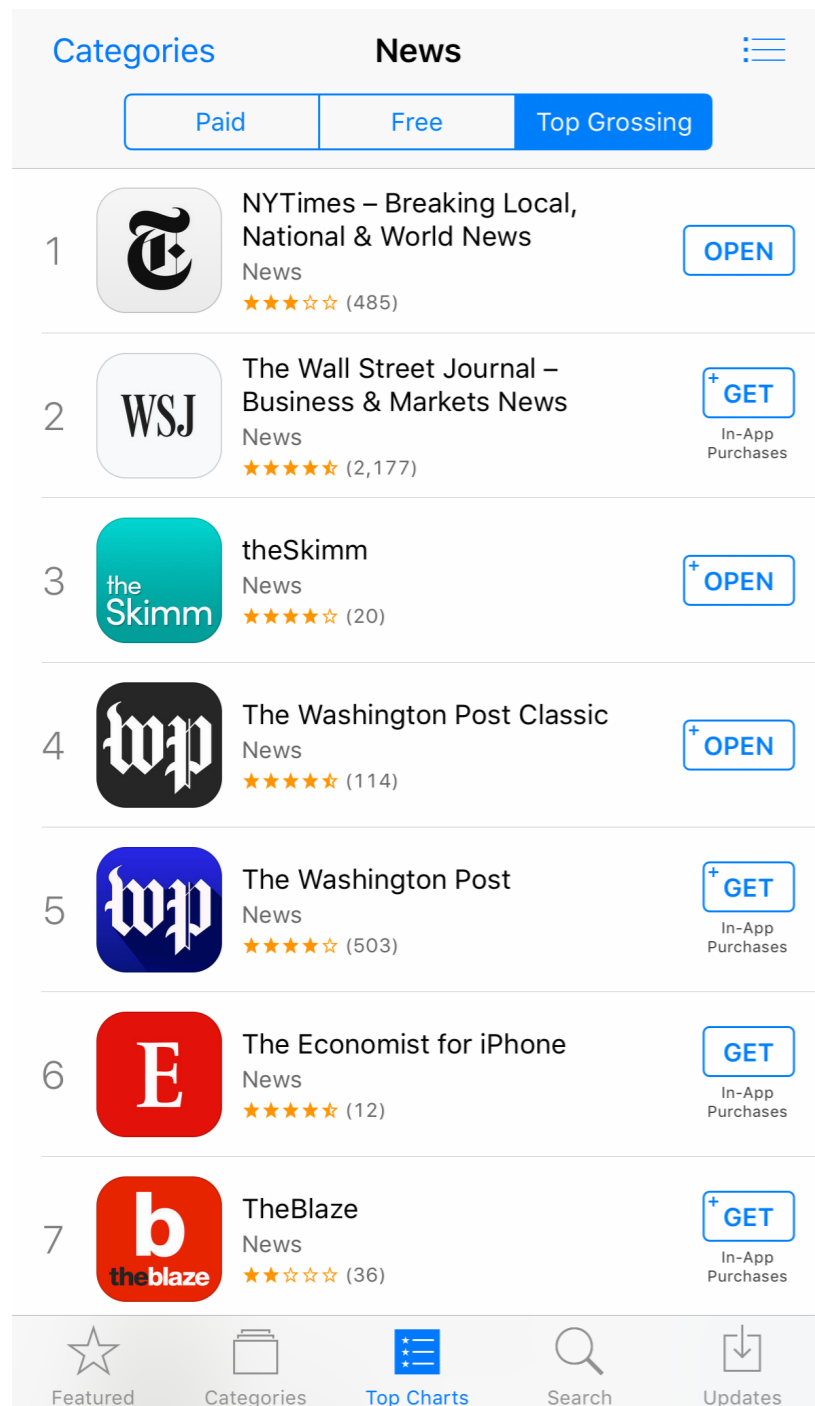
Categories News

Paid | Free | Top Grossing

1 NYTimes – Breaking Local, National & World News
News
★★★☆☆ (485)
OPEN

2 WSJ The Wall Street Journal – Business & Markets News
News
★★★★☆ (2,177)
+ GET
In-App Purchases

3 the Skimm theSkimm
News
★★★★☆ (20)
+ OPEN

4 wp The Washington Post Classic
News
★★★★☆ (114)
+ OPEN

5 wp The Washington Post
News
★★★★☆ (503)
+ GET
In-App Purchases

6 E The Economist for iPhone
News
★★★★☆ (12)
GET
In-App Purchases

7 b theblaze TheBlaze
News
★★☆☆☆ (36)
+ GET
In-App Purchases

Featured Categories Top Charts Search Updates